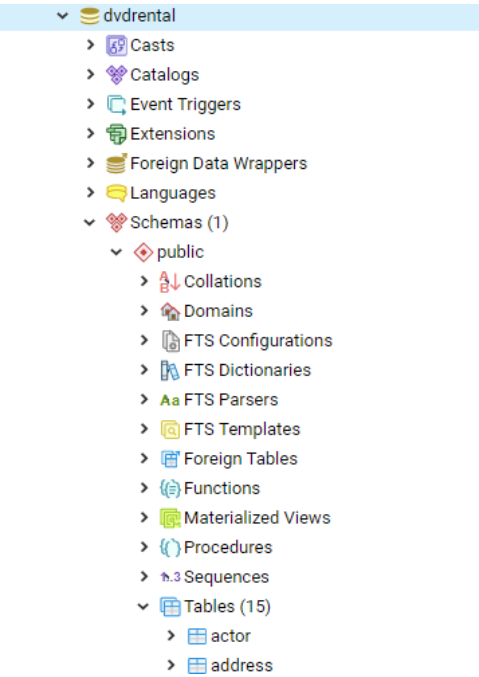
dvdrental
Casts
Catalogs
Event Triggers
Extensions
Foreign Data Wrappers
Languages
Schemas (1)
public
Collations
Domains
FTS Configurations
FTS Dictionaries
Aa FTS Parsers
FTS Templates
Foreign Tables
Functions
Materialized Views
Procedures
1..3 Sequences
Tables (15)
actor
address